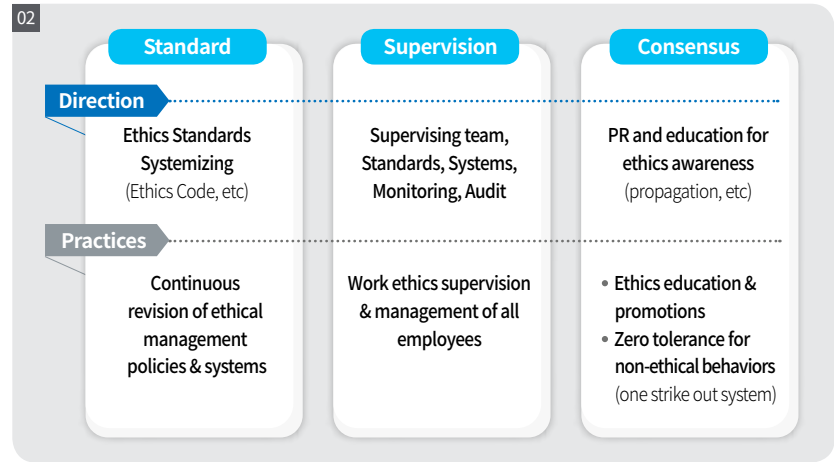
02

| | Standard | Supervision | Consensus |
|---|---|---|---|
| Direction | Ethics Standards Systemizing (Ethics Code, etc) | Supervising team, Standards, Systems, Monitoring, Audit | PR and education for ethics awareness (propagation, etc) |
| Practices | Continuous revision of ethical management policies & systems | Work ethics supervision & management of all employees | • Ethics education & promotions • Zero tolerance for non-ethical behaviors (one strike out system) |